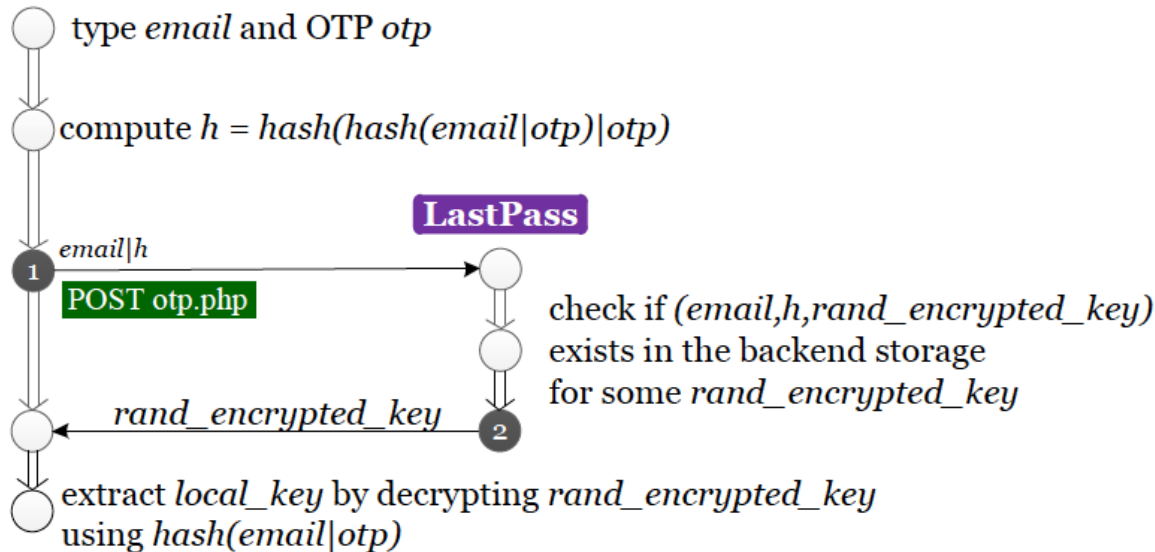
type *email* and OTP *otp*

compute $h = hash(hash(email|otp)|otp)$

LastPass

*email|h*

1

POST otp.php

check if *(email,h,rand_encrypted_key)* exists in the backend storage for some *rand_encrypted_key*

*rand_encrypted_key*

2

extract *local_key* by decrypting *rand_encrypted_key* using *hash(email|otp)*